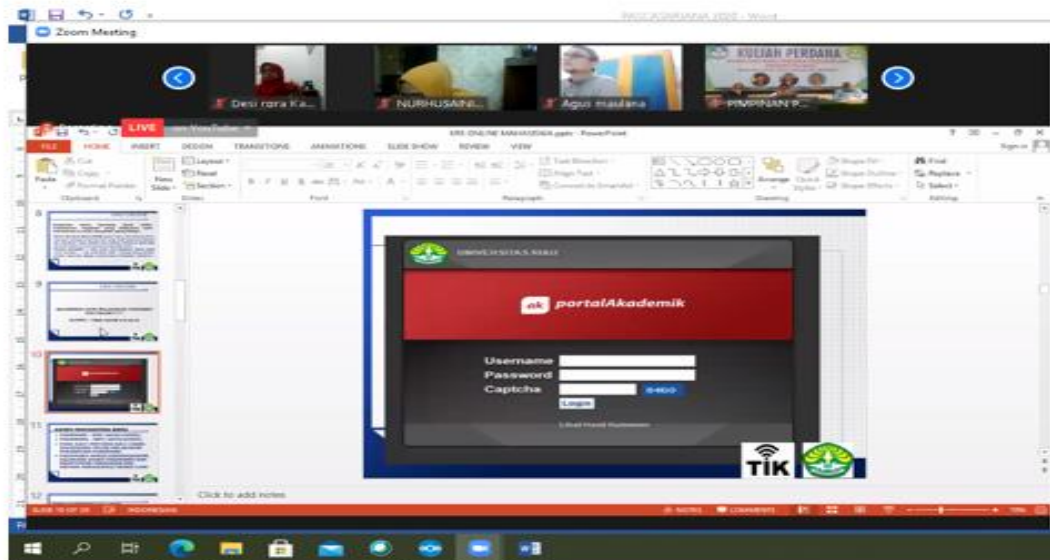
PASCASARJANA 2020 - Word

Zoom Meeting

KULIAH PERDANA

Desi rara Ka...

NURHUSAINI...

Agus maulana

PIMPINAN P...

LIVE

KRS ONLINE MAHASISWA.pptx - PowerPoint

FILE HOME INSERT DESIGN TRANSITIONS ANIMATIONS SLIDE SHOW REVIEW VIEW

Sign in

Cut

Copy

Paste

Format Painter

Clipboard

New Slide

Layout

Reset

Section

Slides

Font

Paragraph

Text Direction

Align Text

Convert to SmartArt

Arrange

Quick Styles

Shape Fill

Shape Outline

Shape Effects

Drawing

Find

Replace

Select

Editing

8

9

10

11

12

UNIVERSITAS RIAU

ak portalAkademik

Username

Password

Captcha

Login

Lihat Hasil Kelulusan

TIK

Click to add notes

SLIDE 10 OF 29

INDONESIAN

NOTES

COMMENTS